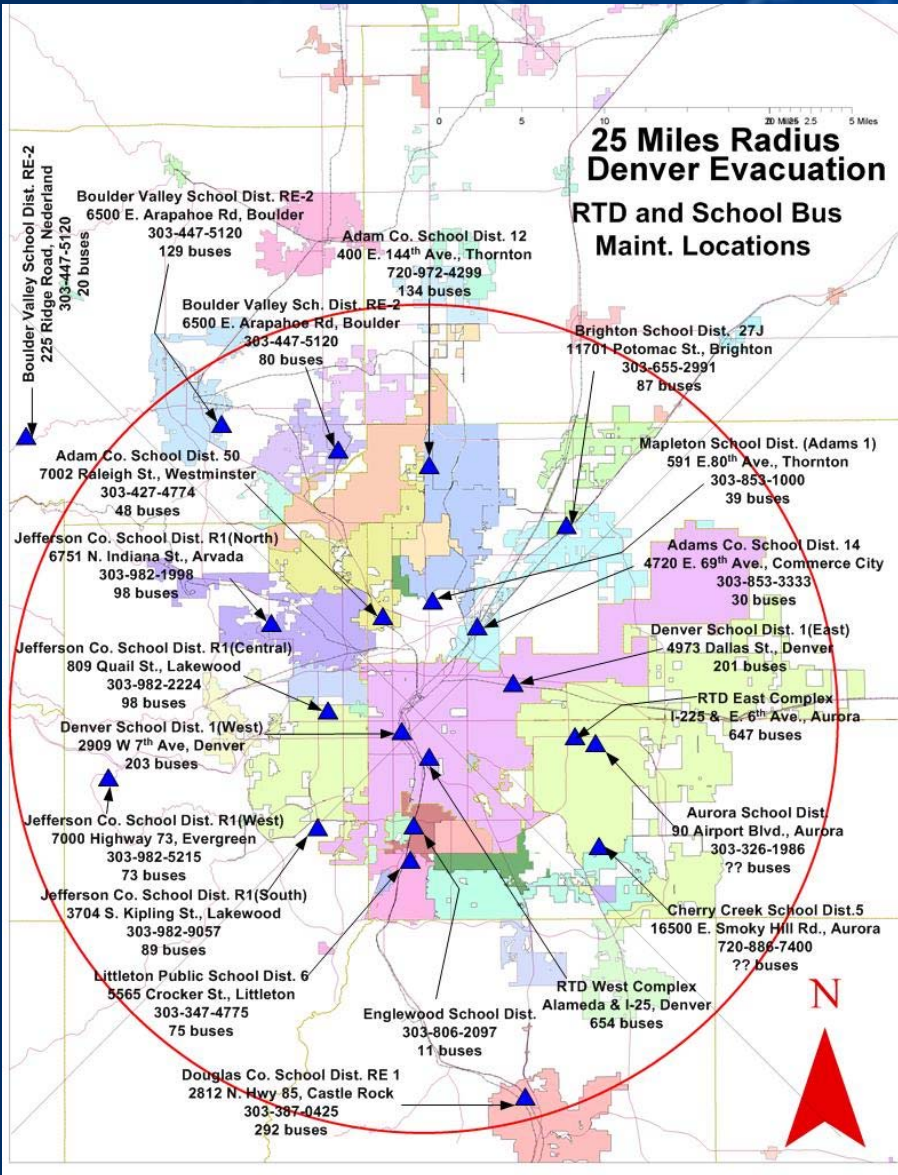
0 5 10 20 Miles 25 2.5 5 Miles

25 Miles Radius
Denver Evacuation

RTD and School Bus
Maint. Locations

Boulder Valley School Dist. RE-2
225 Ridge Road, Nederland
303-447-5120
20 buses

Boulder Valley School Dist. RE-2
6500 E. Arapahoe Rd, Boulder
303-447-5120
129 buses

Adam Co. School Dist. 12
400 E. 144th Ave., Thornton
720-972-4299
134 buses

Boulder Valley Sch. Dist. RE-2
6500 E. Arapahoe Rd, Boulder
303-447-5120
80 buses

Brighton School Dist. 27J
11701 Potomac St., Brighton
303-655-2991
87 buses

Adam Co. School Dist. 50
7002 Raleigh St., Westminster
303-427-4774
48 buses

Mapleton School Dist. (Adams 1)
591 E.80th Ave., Thornton
303-853-1000
39 buses

Jefferson Co. School Dist. R1(North)
6751 N. Indiana St., Arvada
303-982-1998
98 buses

Adams Co. School Dist. 14
4720 E. 69th Ave., Commerce City
303-853-3333
30 buses

Jefferson Co. School Dist. R1(Central)
809 Quail St., Lakewood
303-982-2224
98 buses

Denver School Dist. 1(East)
4973 Dallas St., Denver
201 buses

Denver School Dist. 1(West)
2909 W 7th Ave, Denver
203 buses

RTD East Complex
I-225 & E. 6th Ave., Aurora
647 buses

Aurora School Dist.
90 Airport Blvd., Aurora
303-326-1986
?? buses

Jefferson Co. School Dist. R1(West)
7000 Highway 73, Evergreen
303-982-5215
73 buses

Jefferson Co. School Dist. R1(South)
3704 S. Kipling St., Lakewood
303-982-9057
89 buses

Cherry Creek School Dist.5
16500 E. Smoky Hill Rd., Aurora
720-886-7400
?? buses

Littleton Public School Dist. 6
5565 Crocker St., Littleton
303-347-4775
75 buses

RTD West Complex
Alameda & I-25, Denver
654 buses

Englewood School Dist.
303-806-2097
11 buses

Douglas Co. School Dist. RE 1
2812 N. Hwy 85, Castle Rock
303-387-0425
292 buses

N